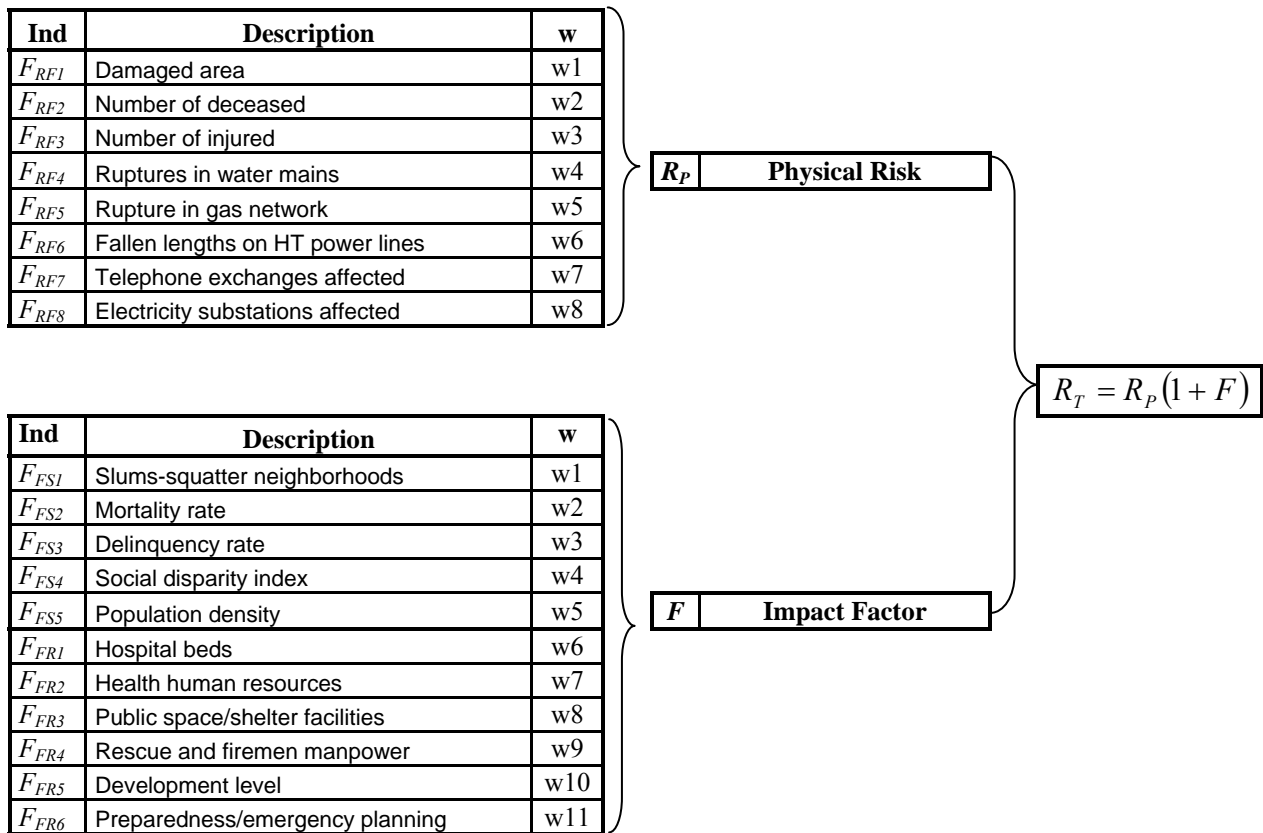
| Ind | Description | w |
|---|---|---|
| $F_{RF1}$ | Damaged area | w1 |
| $F_{RF2}$ | Number of deceased | w2 |
| $F_{RF3}$ | Number of injured | w3 |
| $F_{RF4}$ | Ruptures in water mains | w4 |
| $F_{RF5}$ | Rupture in gas network | w5 |
| $F_{RF6}$ | Fallen lengths on HT power lines | w6 |
| $F_{RF7}$ | Telephone exchanges affected | w7 |
| $F_{RF8}$ | Electricity substations affected | w8 |

| $R_P$ | Physical Risk |
|---|---|

$R_T = R_P(1+F)$

| Ind | Description | w |
|---|---|---|
| $F_{FS1}$ | Slums-squatter neighborhoods | w1 |
| $F_{FS2}$ | Mortality rate | w2 |
| $F_{FS3}$ | Delinquency rate | w3 |
| $F_{FS4}$ | Social disparity index | w4 |
| $F_{FS5}$ | Population density | w5 |
| $F_{FR1}$ | Hospital beds | w6 |
| $F_{FR2}$ | Health human resources | w7 |
| $F_{FR3}$ | Public space/shelter facilities | w8 |
| $F_{FR4}$ | Rescue and firemen manpower | w9 |
| $F_{FR5}$ | Development level | w10 |
| $F_{FR6}$ | Preparedness/emergency planning | w11 |

| $F$ | Impact Factor |
|---|---|